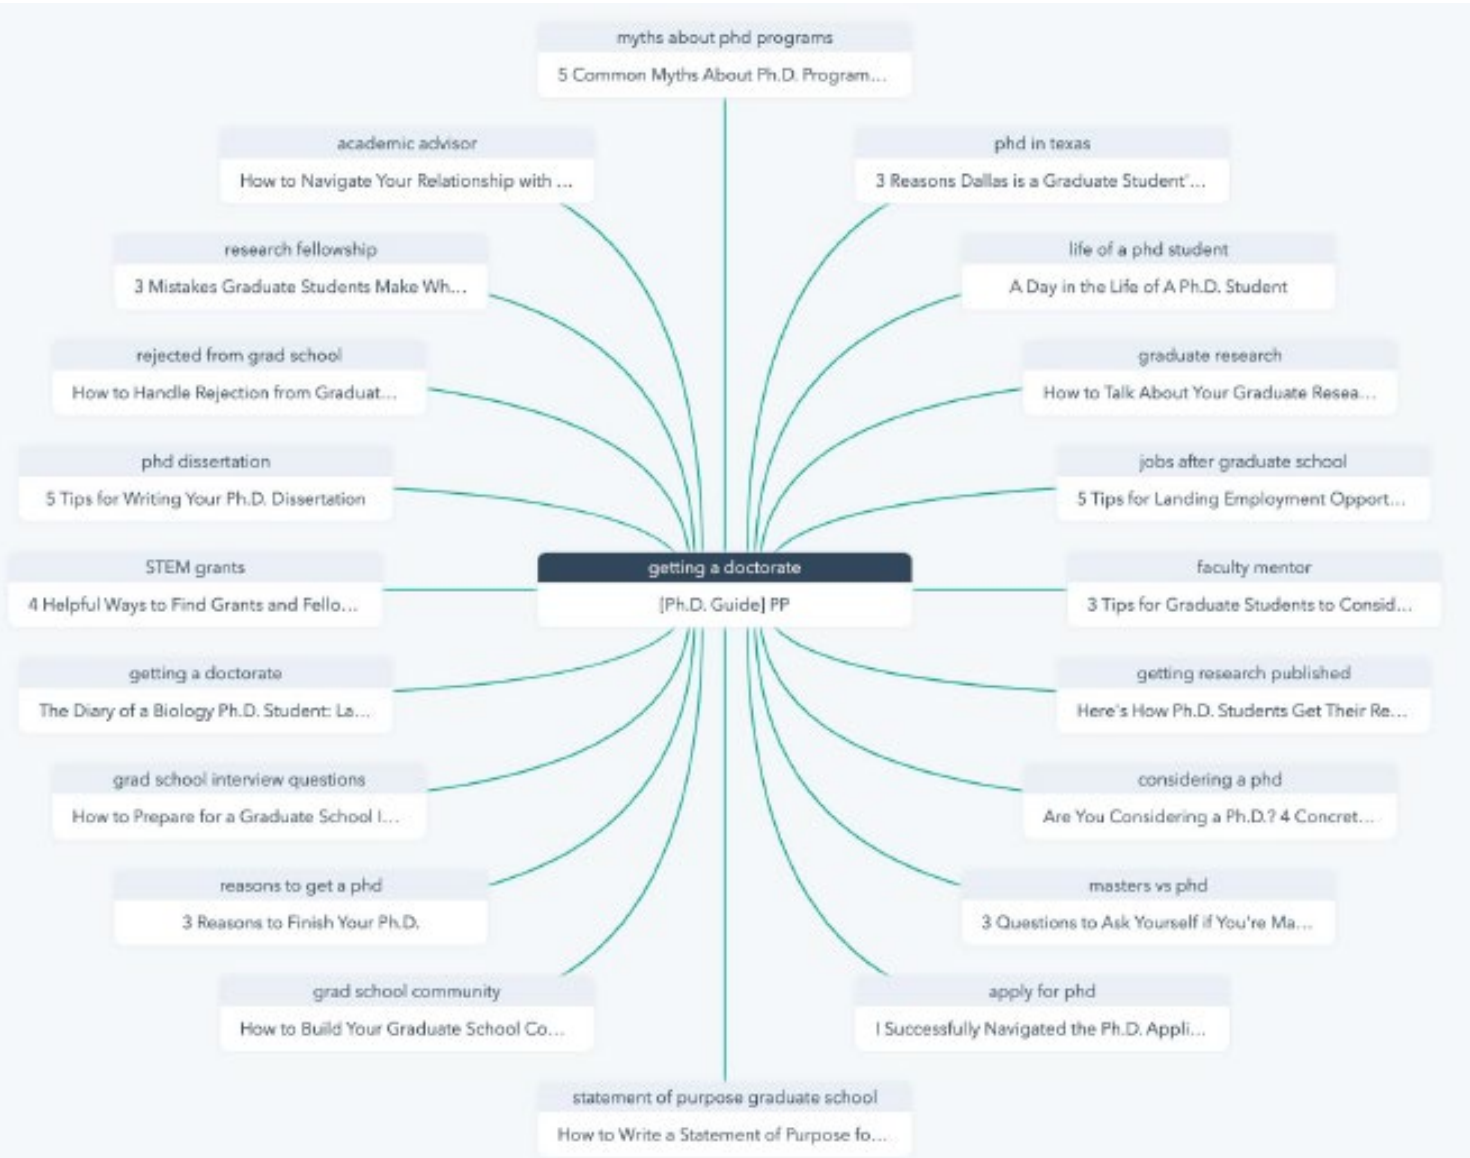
myths about phd programs
5 Common Myths About Ph.D. Program...

academic advisor
How to Navigate Your Relationship with ...

phd in texas
3 Reasons Dallas is a Graduate Student'...

research fellowship
3 Mistakes Graduate Students Make Wh...

life of a phd student
A Day in the Life of A Ph.D. Student

rejected from grad school
How to Handle Rejection from Graduat...

graduate research
How to Talk About Your Graduate Resea...

phd dissertation
5 Tips for Writing Your Ph.D. Dissertation

jobs after graduate school
5 Tips for Landing Employment Opport...

STEM grants
4 Helpful Ways to Find Grants and Fello...

getting a doctorate
[Ph.D. Guide] PP

faculty mentor
3 Tips for Graduate Students to Consid...

getting a doctorate
The Diary of a Biology Ph.D. Student: La...

getting research published
Here's How Ph.D. Students Get Their Re...

grad school interview questions
How to Prepare for a Graduate School I...

considering a phd
Are You Considering a Ph.D.? 4 Concret...

reasons to get a phd
3 Reasons to Finish Your Ph.D.

masters vs phd
3 Questions to Ask Yourself if You're Ma...

grad school community
How to Build Your Graduate School Co...

apply for phd
I Successfully Navigated the Ph.D. Appli...

statement of purpose graduate school
How to Write a Statement of Purpose fo...